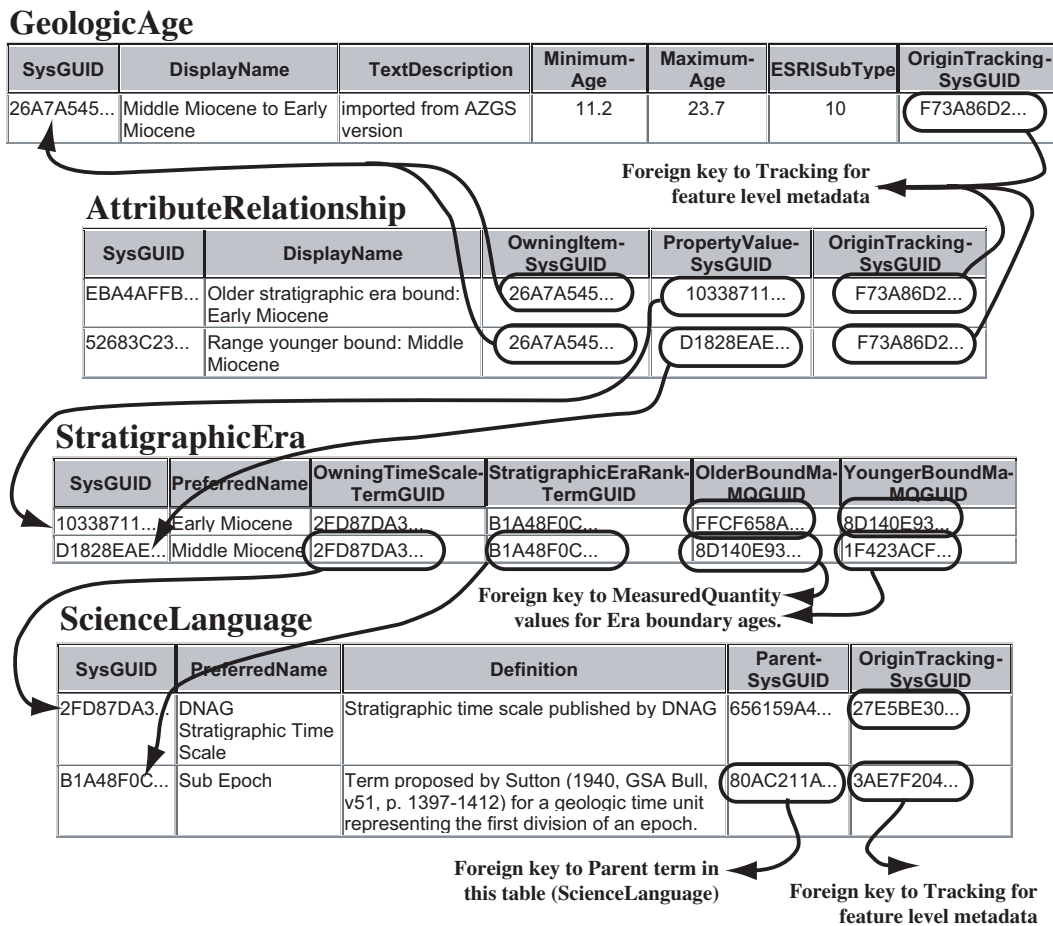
GeologicAge

| SysGUID | DisplayName | TextDescription | Minimum-Age | Maximum-Age | ESRISubType | OriginTracking-SysGUID |
|---|---|---|---|---|---|---|
| 26A7A545... | Middle Miocene to Early Miocene | imported from AZGS version | 11.2 | 23.7 | 10 | F73A86D2... |

Foreign key to Tracking for feature level metadata

AttributeRelationship

| SysGUID | DisplayName | OwningItem-SysGUID | PropertyValue-SysGUID | OriginTracking-SysGUID |
|---|---|---|---|---|
| EBA4AFFB... | Older stratigraphic era bound: Early Miocene | 26A7A545... | 10338711... | F73A86D2... |
| 52683C23... | Range younger bound: Middle Miocene | 26A7A545... | D1828EAE... | F73A86D2... |

StratigraphicEra

| SysGUID | PreferredName | OwningTimeScale-TermGUID | StratigraphicEraRank-TermGUID | OlderBoundMa-MQGUID | YoungerBoundMa-MQGUID |
|---|---|---|---|---|---|
| 10338711... | Early Miocene | 2FD87DA3... | B1A48F0C... | FFCF658A... | 8D140E93... |
| D1828EAE... | Middle Miocene | 2FD87DA3... | B1A48F0C... | 8D140E93... | 1F423ACF... |

Foreign key to MeasuredQuantity values for Era boundary ages.

ScienceLanguage

| SysGUID | PreferredName | Definition | Parent-SysGUID | OriginTracking-SysGUID |
|---|---|---|---|---|
| 2FD87DA3... | DNAG Stratigraphic Time Scale | Stratigraphic time scale published by DNAG | 656159A4... | 27E5BE30... |
| B1A48F0C... | Sub Epoch | Term proposed by Sutton (1940, GSA Bull, v51, p. 1397-1412) for a geologic time unit representing the first division of an epoch. | 80AC211A... | 3AE7F204... |

Foreign key to Parent term in this table (ScienceLanguage)

Foreign key to Tracking for feature level metadata